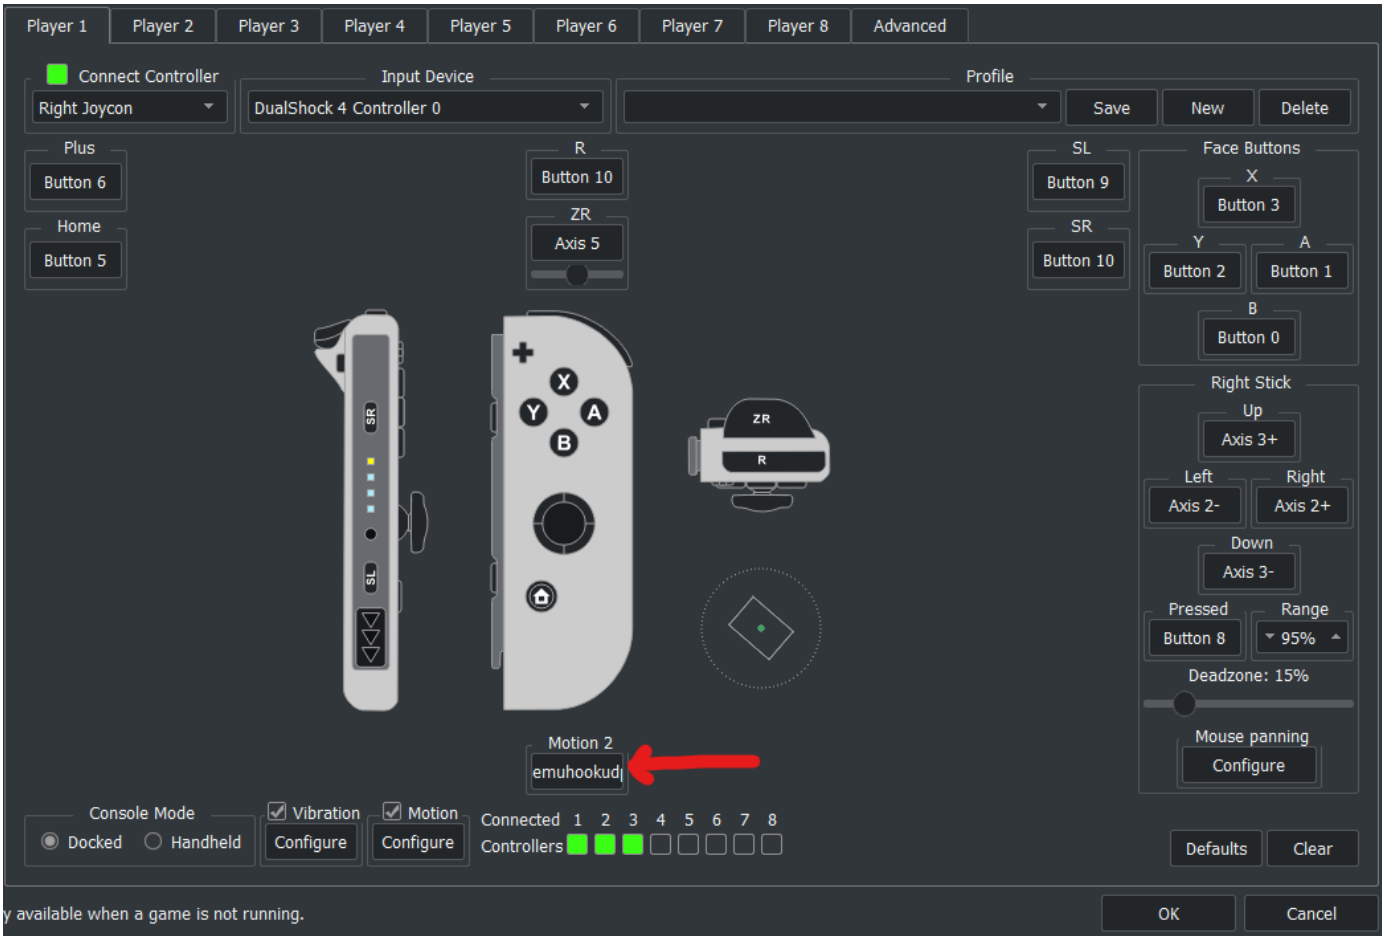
Player 1 Player 2 Player 3 Player 4 Player 5 Player 6 Player 7 Player 8 Advanced

Connect Controller
Right Joycon

Input Device
DualShock 4 Controller 0

Profile
Save New Delete

Plus
Button 6

Home
Button 5

R
Button 10

ZR
Axis 5

SL
Button 9

SR
Button 10

Face Buttons
X
Button 3
Y
Button 2
A
Button 1
B
Button 0

SR
SL
X
Y
A
B
ZR
R

Right Stick
Up
Axis 3+
Left
Axis 2-
Right
Axis 2+
Down
Axis 3-
Pressed
Button 8
Range
95%
Deadzone: 15%
Mouse panning
Configure

Motion 2
emuhookud|

Console Mode
Docked Handheld

Vibration
Configure

Motion
Configure

Connected 1 2 3 4 5 6 7 8
Controllers

Defaults Clear

y available when a game is not running.

OK Cancel